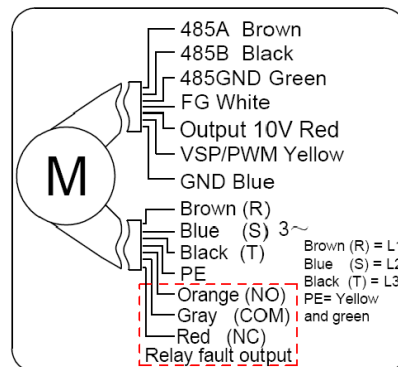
485A Brown
485B Black
485GND Green
FG White
Output 10V Red
VSP/PWM Yellow
GND Blue
M
Brown (R)
Blue (S) 3～
Black (T)
PE
Orange (NO)
Gray (COM)
Red (NC)
Relay fault output

Brown (R) = L1
Blue (S) = L2
Black (T) = L3
PE= Yellow and green